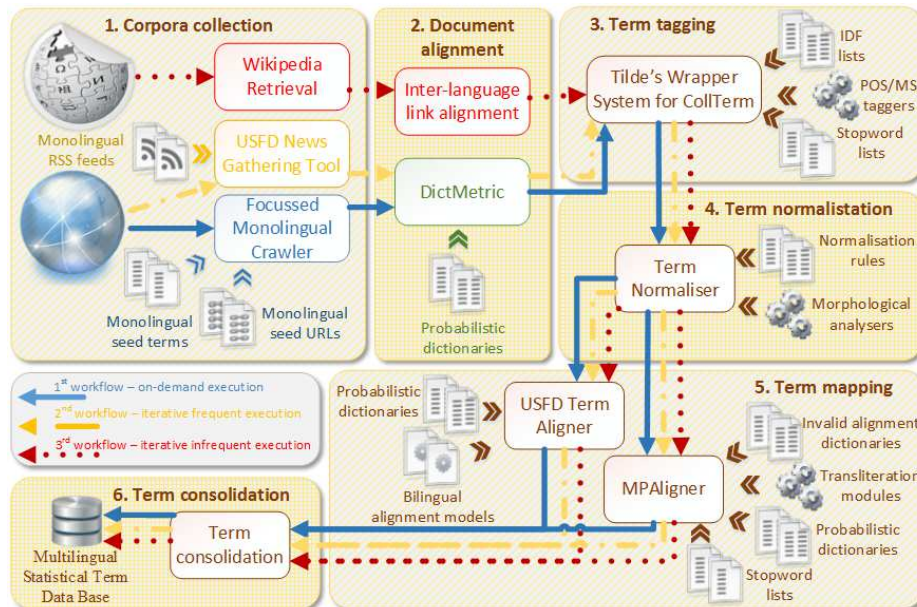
1. Corpora collection

Wikipedia Retrieval

Monolingual RSS feeds

USFD News Gathering Tool

Focussed Monolingual Crawler

Monolingual seed terms

Monolingual seed URLs

2. Document alignment

Inter-language link alignment

DictMetric

Probabilistic dictionaries

3. Term tagging

Tilde's Wrapper System for CollTerm

IDF lists

POS/MS taggers

Stopword lists

4. Term normalistation

Term Normaliser

Normalisation rules

Morphological analysers

$1^{st}$ workflow – on-demand execution

$2^{nd}$ workflow – iterative frequent execution

$3^{rd}$ workflow – iterative infrequent execution

5. Term mapping

Probabilistic dictionaries

USFD Term Aligner

Bilingual alignment models

MPAligner

Invalid alignment dictionaries

Transliteration modules

Probabilistic dictionaries

Stopword lists

6. Term consolidation

Term consolidation

Multilingual Statistical Term Data Base